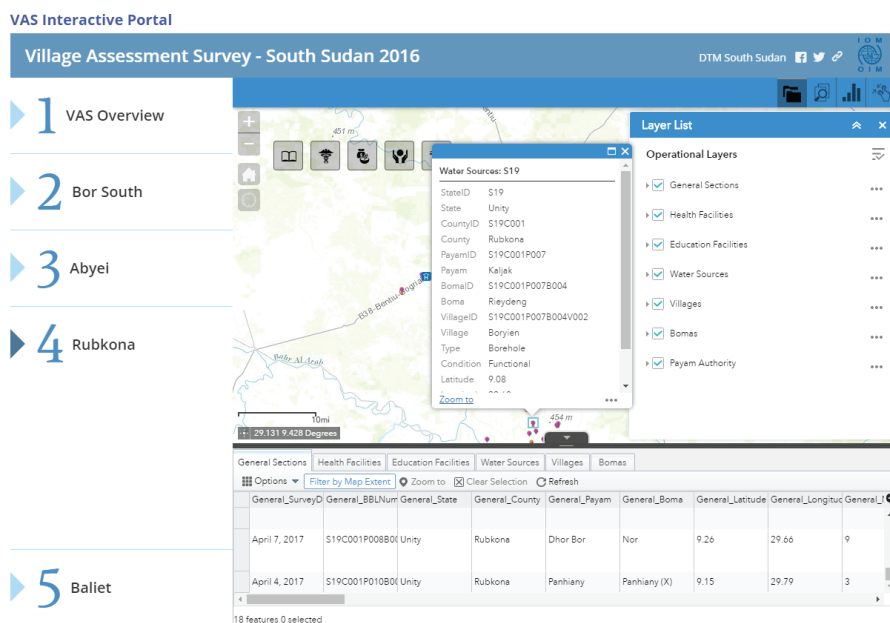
VAS Interactive Portal

Village Assessment Survey - South Sudan 2016

DTM South Sudan

IOM OIM

1 VAS Overview

2 Bor South

3 Abyei

4 Rubkona

5 Baliet

451 m

B38 - Bentiu - Rubkona

Bahr Al Arab

10mi

29.131 9.428 Degrees

454 m

Water Sources: S19

| | |
|---|---|
| StateID | S19 |
| State | Unity |
| CountyID | S19C001 |
| County | Rubkona |
| PayamID | S19C001P007 |
| Payam | Kaljak |
| BomaID | S19C001P007B004 |
| Boma | Rieydeng |
| VillageID | S19C001P007B004V002 |
| Village | Boryien |
| Type | Borehole |
| Condition | Functional |
| Latitude | 9.08 |

Zoom to

Layer List

Operational Layers

General Sections

Health Facilities

Education Facilities

Water Sources

Villages

Bomas

Payam Authority

General Sections | Health Facilities | Education Facilities | Water Sources | Villages | Bomas

Options | Filter by Map Extent | Zoom to | Clear Selection | Refresh

| General_SurveyD | General_BBLNum | General_State | General_County | General_Payam | General_Boma | General_Latitude | General_Longitu | General_ |
|---|---|---|---|---|---|---|---|---|
| April 7, 2017 | S19C001P008B00 | Unity | Rubkona | Dhor Bor | Nor | 9.26 | 29.66 | 9 |
| April 4, 2017 | S19C001P010B00 | Unity | Rubkona | Panhiany | Panhiany (X) | 9.15 | 29.79 | 3 |

18 features 0 selected